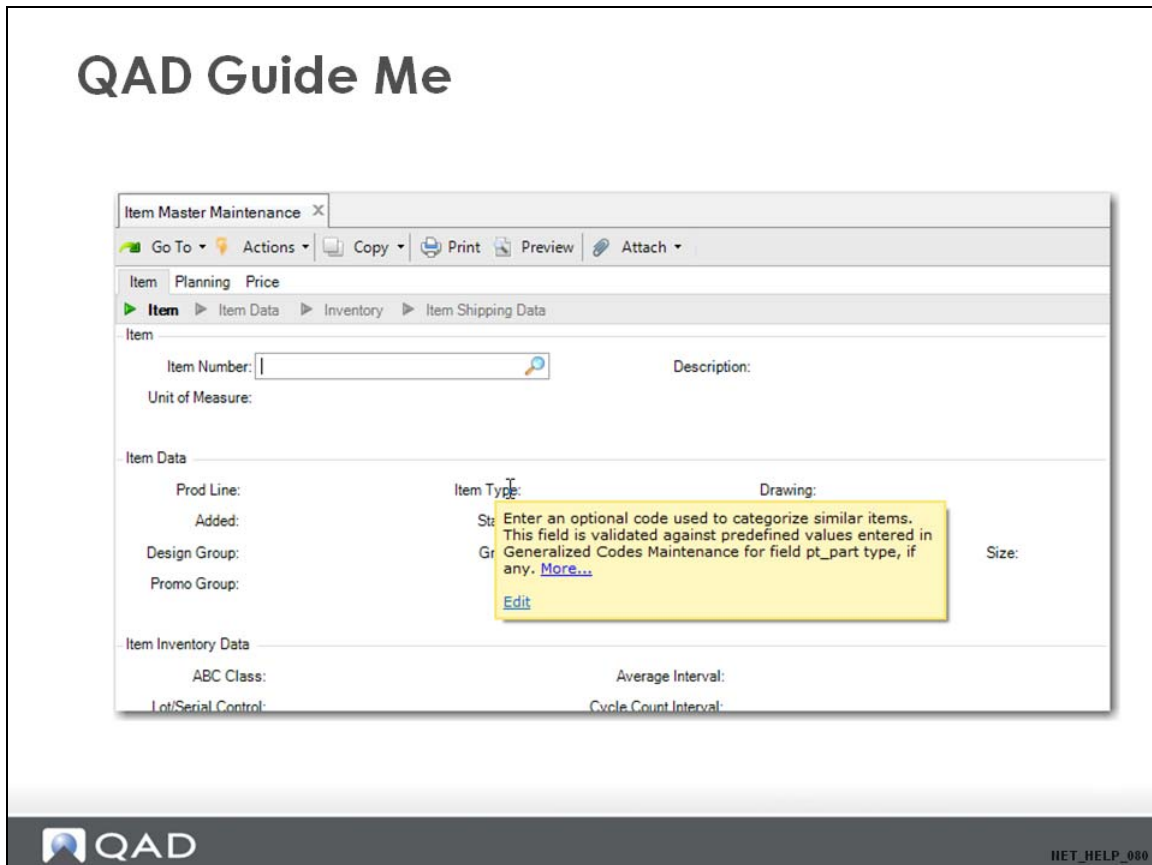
QAD Guide Me

Item Master Maintenance ×

Go To ▾ Actions ▾ Copy ▾ Print Preview Attach ▾

Item Planning Price

▶ Item ▶ Item Data ▶ Inventory ▶ Item Shipping Data

Item

Item Number:

Description:

Unit of Measure:

Item Data

Prod Line:

Item Type:

Drawing:

Added:

St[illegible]

Design Group:

Gr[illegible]

Size:

Promo Group:

Enter an optional code used to categorize similar items. This field is validated against predefined values entered in Generalized Codes Maintenance for field pt_part type, if any. More...

Edit

Item Inventory Data

ABC Class:

Average Interval:

Lot/Serial Control:

Cycle Count Interval:

QAD

NET_HELP_080